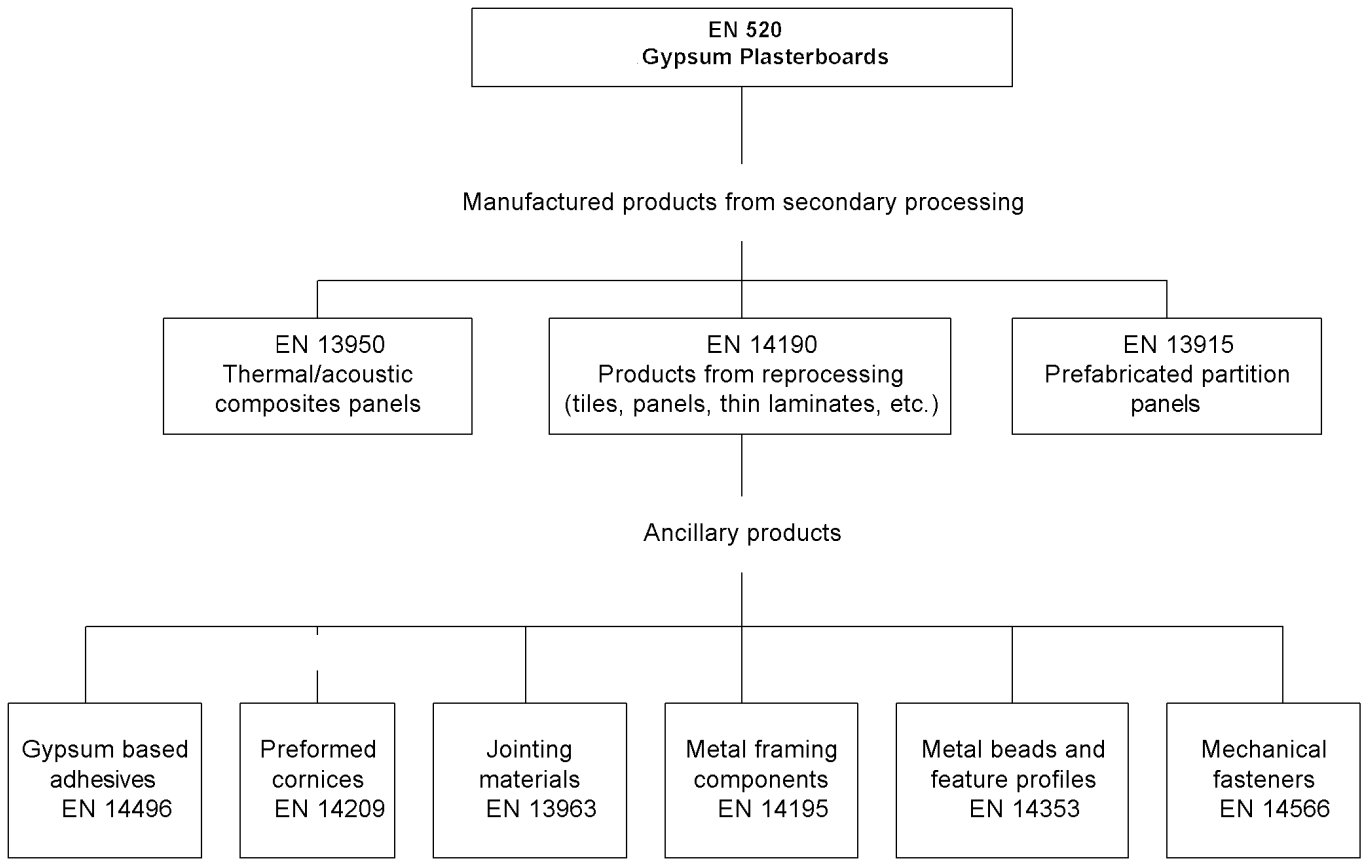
EN 520
Gypsum Plasterboards

Manufactured products from secondary processing

EN 13950
Thermal/acoustic composites panels

EN 14190
Products from reprocessing (tiles, panels, thin laminates, etc.)

EN 13915
Prefabricated partition panels

Ancillary products

Gypsum based adhesives
EN 14496

Preformed cornices
EN 14209

Jointing materials
EN 13963

Metal framing components
EN 14195

Metal beads and feature profiles
EN 14353

Mechanical fasteners
EN 14566